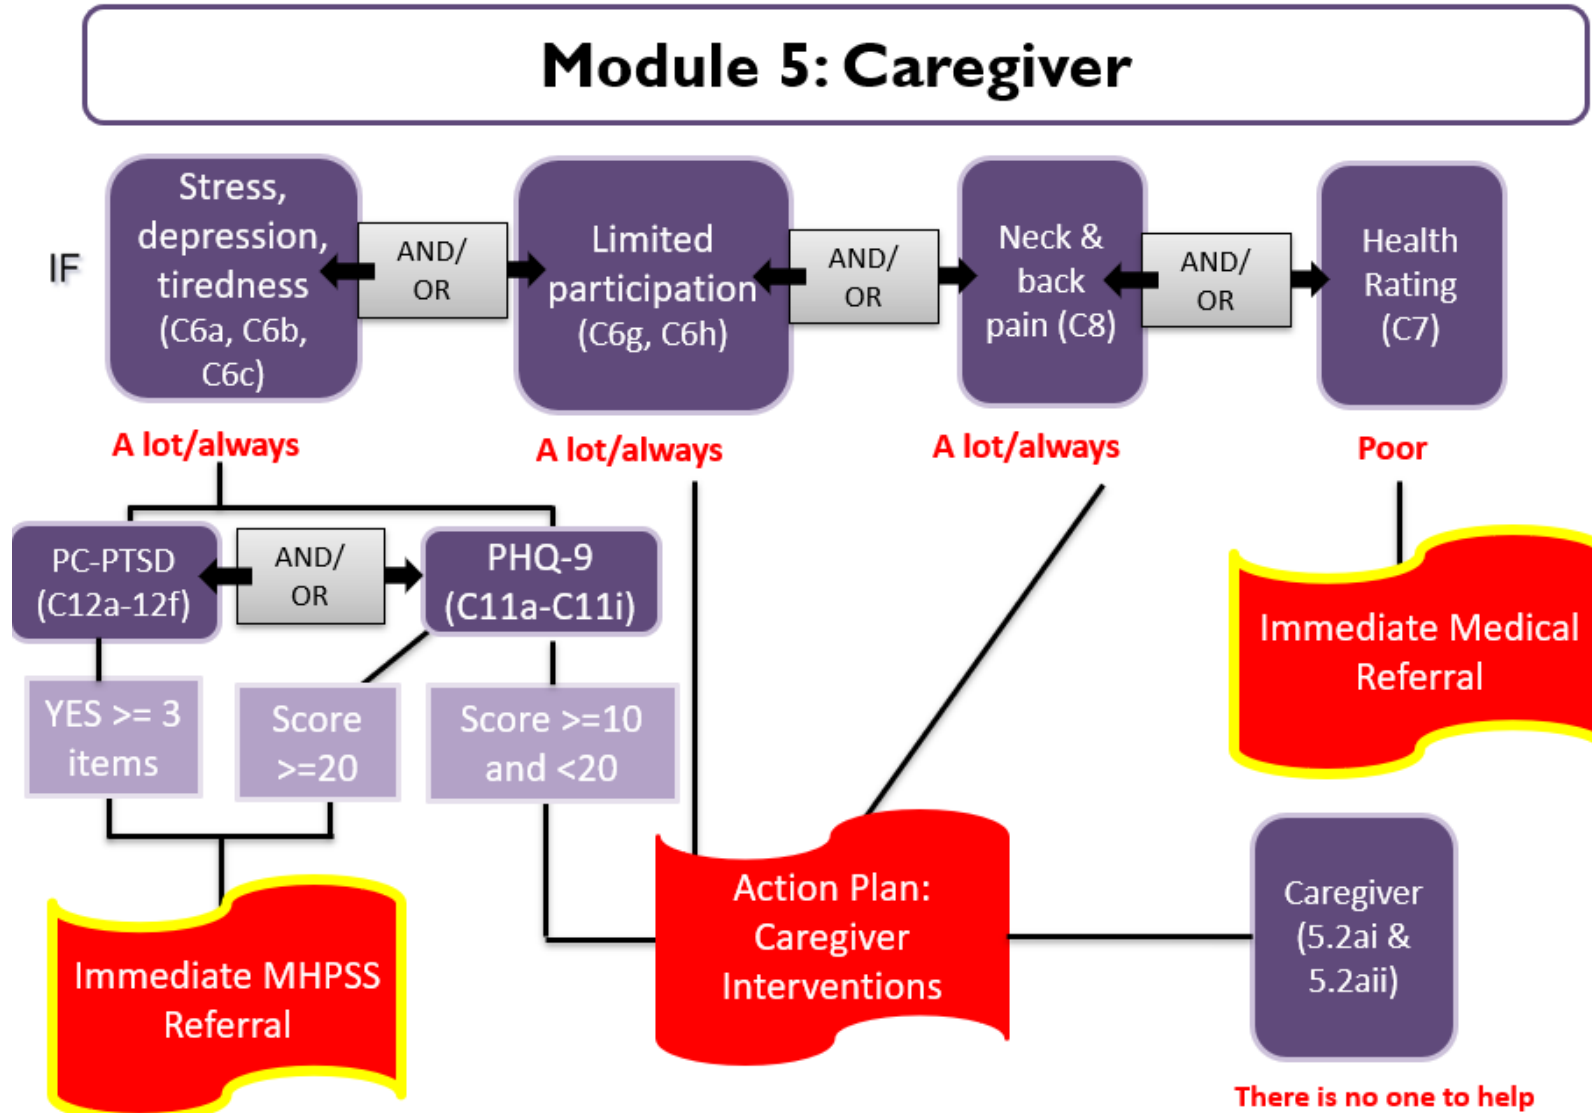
Module 5: Caregiver

IF

Stress, depression, tiredness (C6a, C6b, C6c)

AND/ OR

Limited participation (C6g, C6h)

AND/ OR

Neck & back pain (C8)

AND/ OR

Health Rating (C7)

A lot/always

A lot/always

A lot/always

Poor

PC-PTSD (C12a-12f)

AND/ OR

PHQ-9 (C11a-C11i)

YES >= 3 items

Score >=20

Score >=10 and <20

Immediate Medical Referral

Action Plan: Caregiver Interventions

Caregiver (5.2ai & 5.2aii)

Immediate MHPSS Referral

There is no one to help